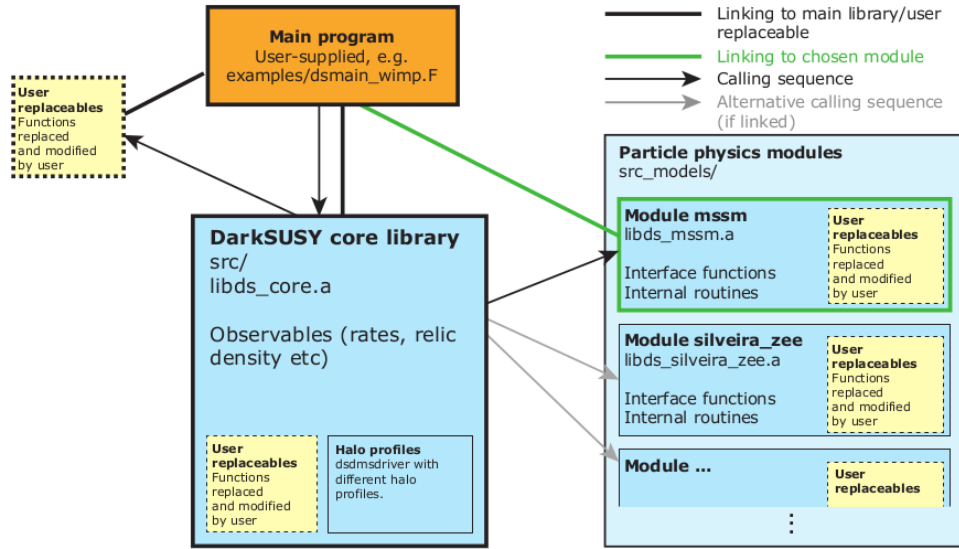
Main program
User-supplied, e.g.
examples/dsmain_wimp.F

Linking to main library/user replaceable
Linking to chosen module
Calling sequence
Alternative calling sequence (if linked)

User replaceables
Functions replaced and modified by user

DarkSUSY core library
src/
libds_core.a

Observables (rates, relic density etc)

User replaceables
Functions replaced and modified by user

Halo profiles
dsdmsdriver with different halo profiles.

Particle physics modules
src_models/

Module mssm
libds_mssm.a

Interface functions
Internal routines

User replaceables
Functions replaced and modified by user

Module silveira_zee
libds_silveira_zee.a

Interface functions
Internal routines

User replaceables
Functions replaced and modified by user

Module ...

User replaceables

⋮